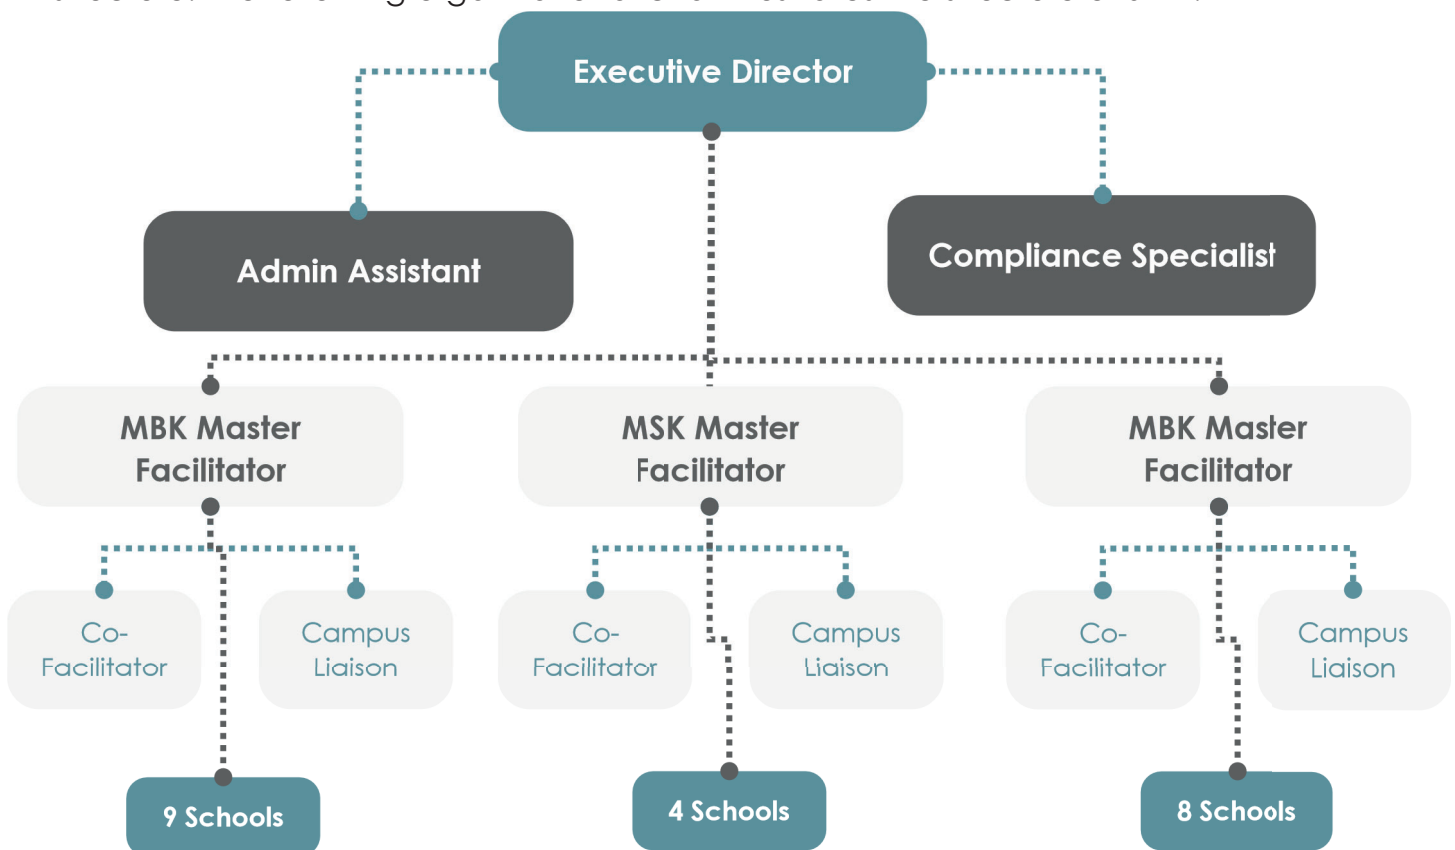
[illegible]

Executive Director

Admin Assistant

Compliance Specialist

MBK Master Facilitator

MSK Master Facilitator

MBK Master Facilitator

Co-Facilitator

Campus Liaison

Co-Facilitator

Campus Liaison

Co-Facilitator

Campus Liaison

9 Schools

4 Schools

8 Schools